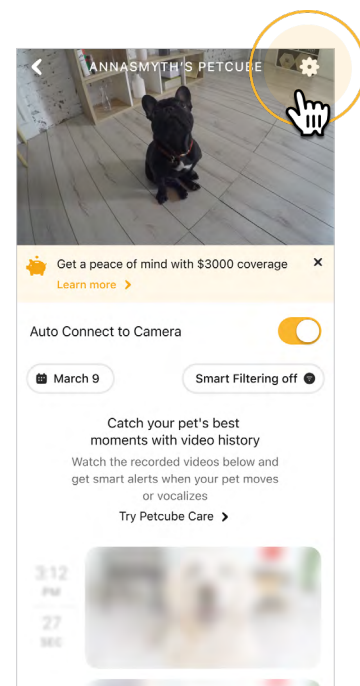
ANNASMYTH'S PETCUBE

Get a peace of mind with $3000 coverage
Learn more >

Auto Connect to Camera

March 9

Smart Filtering off

Catch your pet's best moments with video history

Watch the recorded videos below and get smart alerts when your pet moves or vocalizes

Try Petcube Care >

3:12
PM
27
SEC